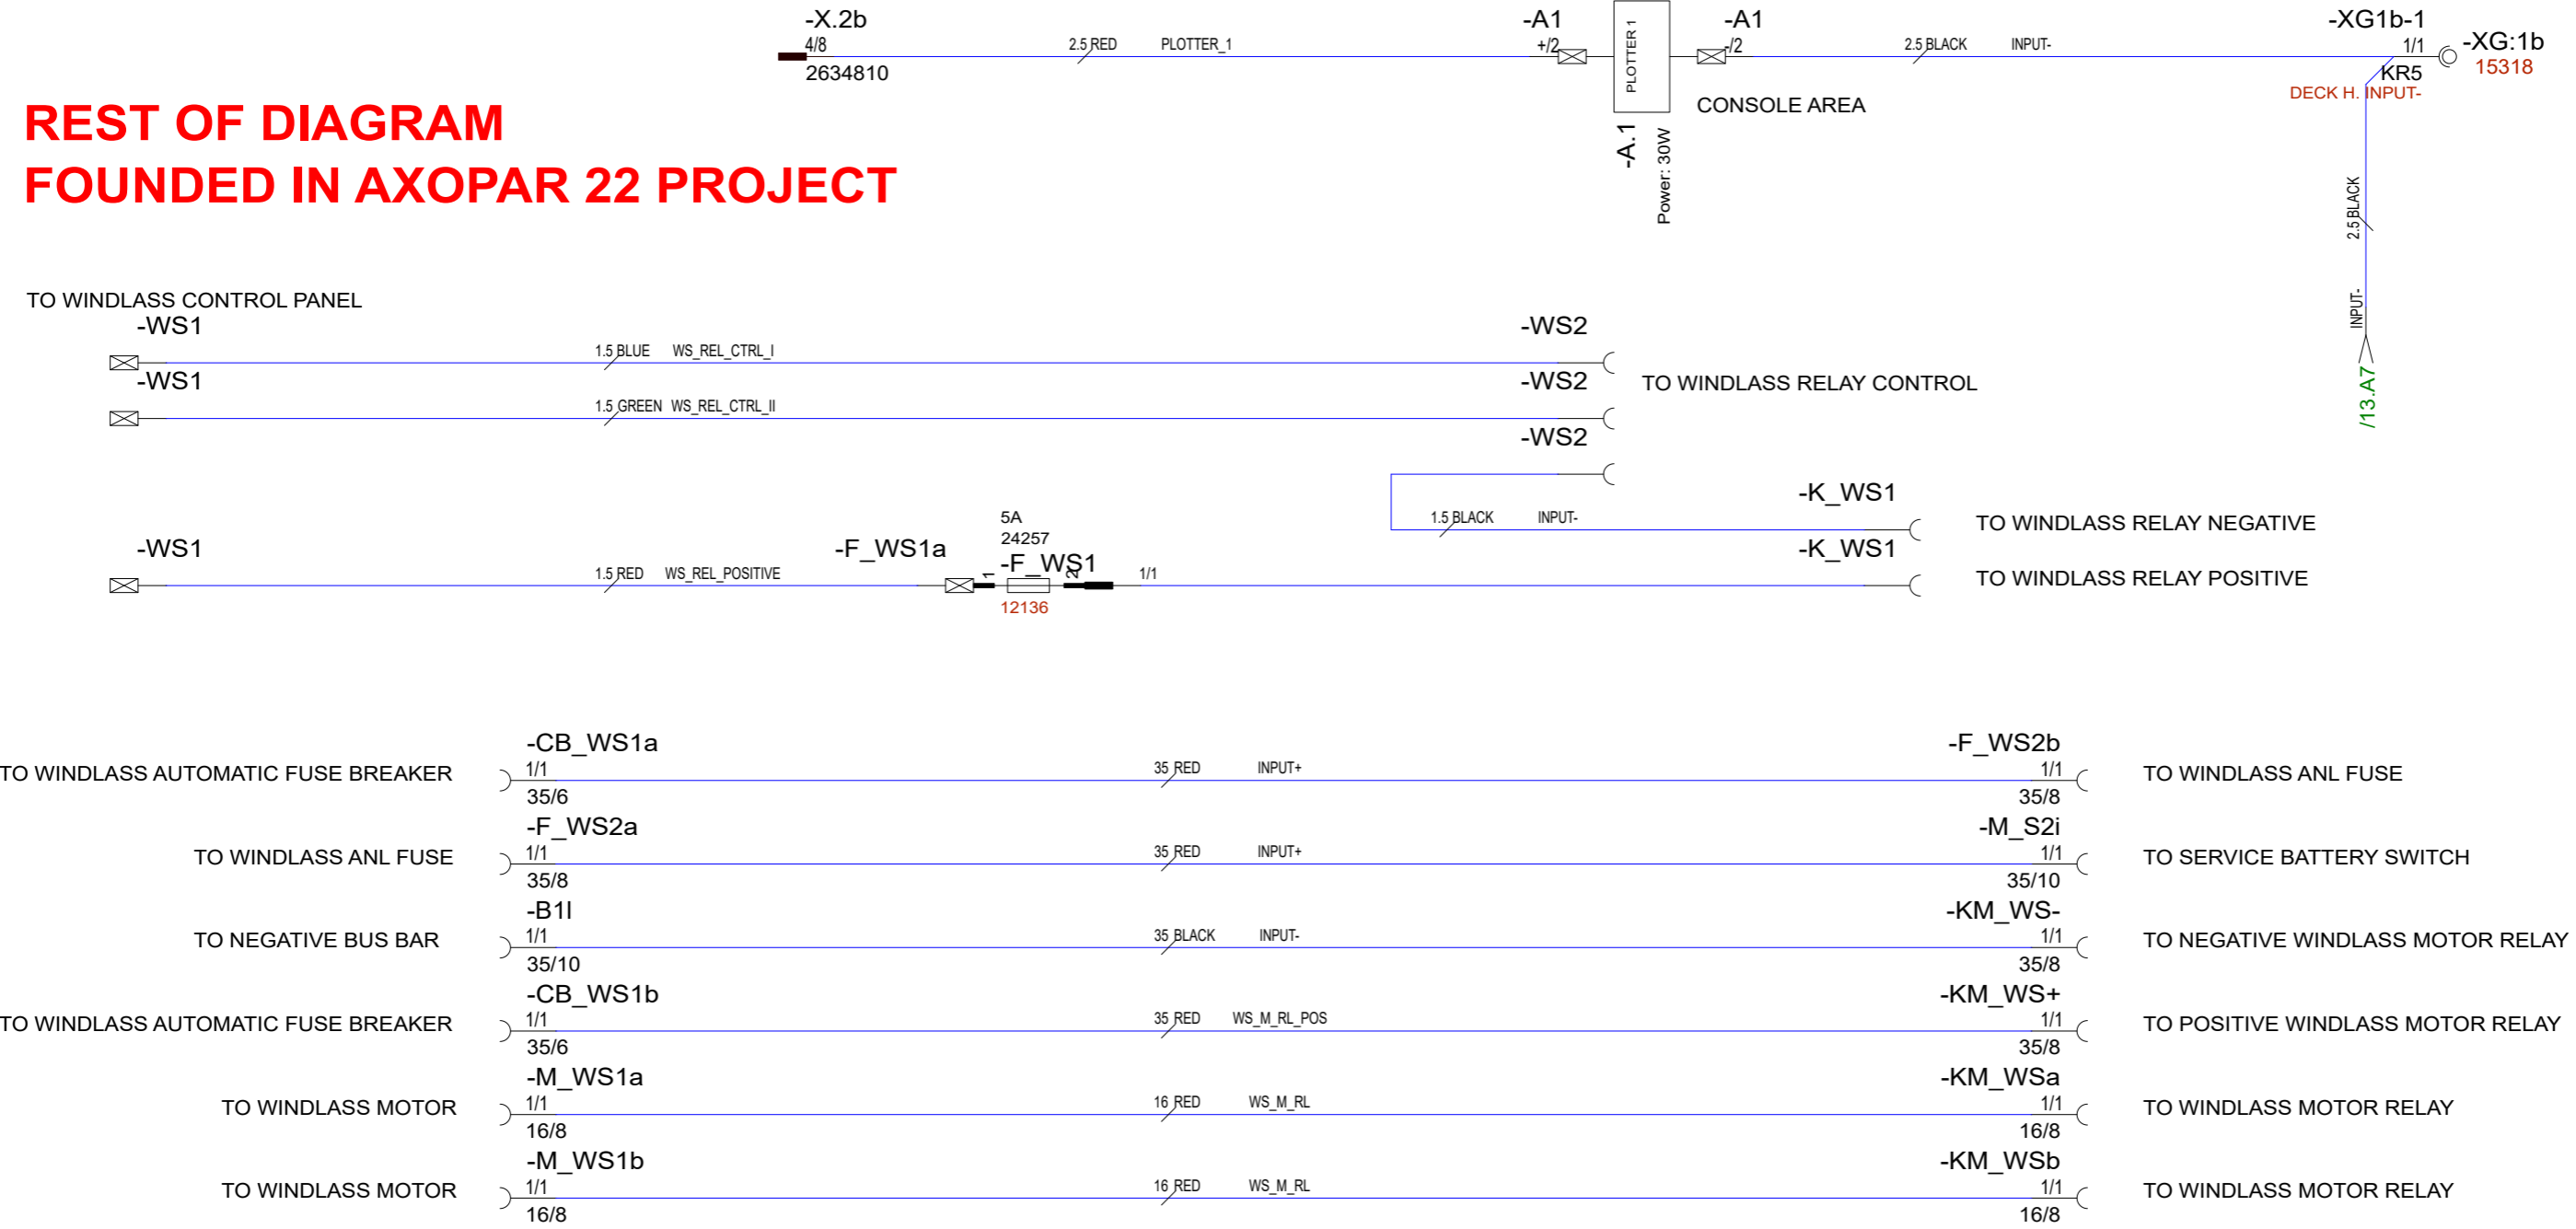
-X.2b
4/8
2634810
2.5 RED PLOTTER_1
-A1
+/2
PLOTTER 1
-A.1
Power: 30W
-A1
-/2
CONSOLE AREA
2.5 BLACK INPUT-
-XG1b-1
1/1
-XG:1b
15318
KR5
DECK H. INPUT-
2.5 BLACK
INPUT-
/13.A7

REST OF DIAGRAM
FOUNDED IN AXOPAR 22 PROJECT

TO WINDLASS CONTROL PANEL
-WS1
1.5 BLUE WS_REL_CTRL_I
-WS2
-WS1
1.5 GREEN WS_REL_CTRL_II
-WS2
TO WINDLASS RELAY CONTROL
-WS2
1.5 BLACK INPUT-
-K_WS1
TO WINDLASS RELAY NEGATIVE
-WS1
1.5 RED WS_REL_POSITIVE
-F_WS1a
5A
24257
-F_WS1
1
2
12136
1/1
-K_WS1
TO WINDLASS RELAY POSITIVE

TO WINDLASS AUTOMATIC FUSE BREAKER
-CB_WS1a
1/1
35/6
35 RED INPUT+
-F_WS2b
1/1
35/8
TO WINDLASS ANL FUSE

TO WINDLASS ANL FUSE
-F_WS2a
1/1
35/8
35 RED INPUT+
-M_S2i
1/1
35/10
TO SERVICE BATTERY SWITCH

TO NEGATIVE BUS BAR
-B1l
1/1
35/10
35 BLACK INPUT-
-KM_WS-
1/1
35/8
TO NEGATIVE WINDLASS MOTOR RELAY

TO WINDLASS AUTOMATIC FUSE BREAKER
-CB_WS1b
1/1
35/6
35 RED WS_M_RL_POS
-KM_WS+
1/1
35/8
TO POSITIVE WINDLASS MOTOR RELAY

TO WINDLASS MOTOR
-M_WS1a
1/1
16/8
16 RED WS_M_RL
-KM_WSa
1/1
16/8
TO WINDLASS MOTOR RELAY

TO WINDLASS MOTOR
-M_WS1b
1/1
16/8
16 RED WS_M_RL
-KM_WSb
1/1
16/8
TO WINDLASS MOTOR RELAY